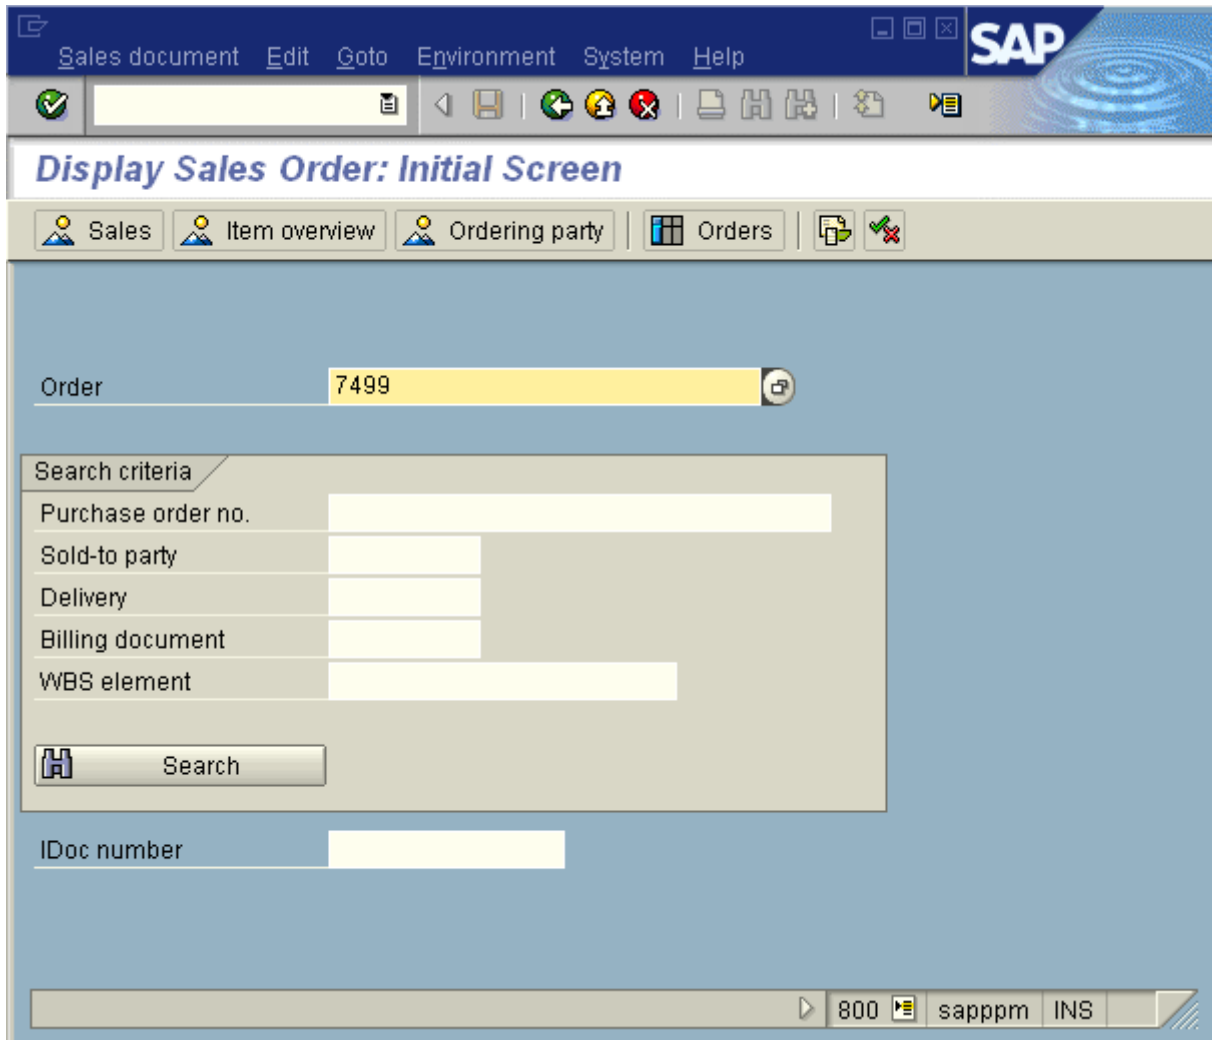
Sales document Edit Goto Environment System Help

SAP

Display Sales Order: Initial Screen

Sales Item overview Ordering party Orders

Order 7499

Search criteria

Purchase order no.

Sold-to party

Delivery

Billing document

WBS element

Search

IDoc number

800 sapppm INS